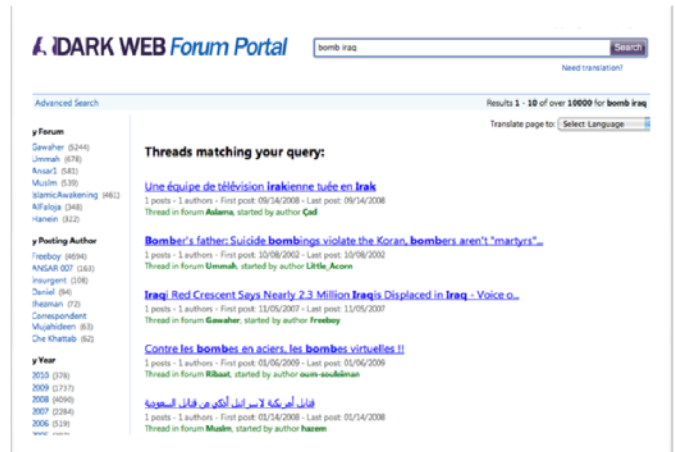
DARK WEB Forum Portal

bomb iraq

Search

Need translation?

Advanced Search

Results 1 - 10 of over 10000 for bomb iraq

Translate page to: Select Language

y Forum
Gawaher (5244)
Ummah (678)
Ansar1 (581)
Muslm (539)
IslamicAwakening (461)
AlFaloja (348)
Hanein (322)

y Posting Author
Freeboy (4694)
ANSAR 007 (163)
Insurgent (108)
Daniel (94)
Iheaman (72)
Correspondent
Mujahideen (63)
Che Khattab (62)

y Year
2010 (378)
2009 (1737)
2008 (4090)
2007 (2284)
2006 (519)
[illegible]

Threads matching your query:

Une équipe de télévision irakienne tuée en Irak
1 posts - 1 authors - First post: 09/14/2008 - Last post: 09/14/2008
Thread in forum Aslama, started by author Çad

Bomber's father: Suicide bombings violate the Koran, bombers aren't "martyrs"...
1 posts - 1 authors - First post: 10/08/2002 - Last post: 10/08/2002
Thread in forum Ummah, started by author Little_Acorn

Iraqi Red Crescent Says Nearly 2.3 Million Iraqis Displaced in Iraq - Voice o...
1 posts - 1 authors - First post: 11/05/2007 - Last post: 11/05/2007
Thread in forum Gawaher, started by author Freeboy

Contre les bombes en aciers, les bombes virtuelles !!
1 posts - 1 authors - First post: 01/06/2009 - Last post: 01/06/2009
Thread in forum Ribaat, started by author oum-soukaina

قنابل أمريكية لإسرائيل أذكى من قنابل السعودية
1 posts - 1 authors - First post: 01/14/2008 - Last post: 01/14/2008
Thread in forum Muslm, started by author hazem